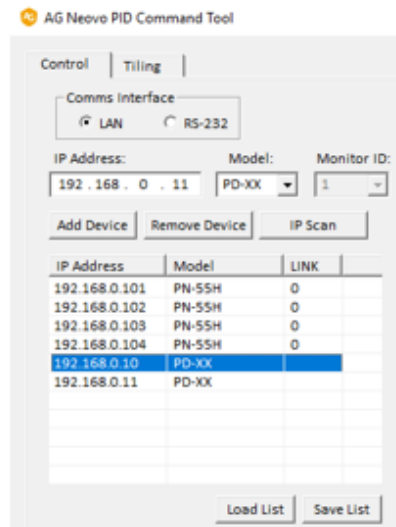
AG Neovo PID Command Tool

Control | Tiling

Comms Interface
LAN RS-232

IP Address: 192 . 168 . 0 . 11
Model: PD-XX
Monitor ID: 1

Add Device | Remove Device | IP Scan

| IP Address | Model | LINK |
|---|---|---|
| 192.168.0.101 | PN-55H | 0 |
| 192.168.0.102 | PN-55H | 0 |
| 192.168.0.103 | PN-55H | 0 |
| 192.168.0.104 | PN-55H | 0 |
| 192.168.0.10 | PD-XX | |
| 192.168.0.11 | PD-XX | |

Load List | Save List